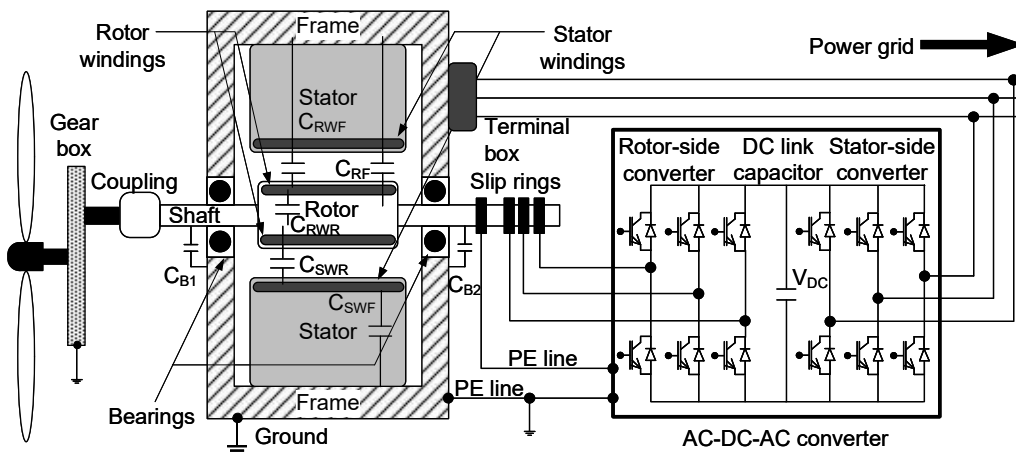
Frame
Rotor windings
Stator windings
Power grid
Stator
$C_{RWF}$
Gear box
Terminal box
Rotor-side converter
DC link capacitor
Stator-side converter
$C_{RF}$
Coupling
Slip rings
Shaft
Rotor
$C_{RWR}$
$C_{SWR}$
$C_{B1}$
$C_{SWF}$
$C_{B2}$
$V_{DC}$
Stator
PE line
PE line
Bearings
Frame
Ground
AC-DC-AC converter